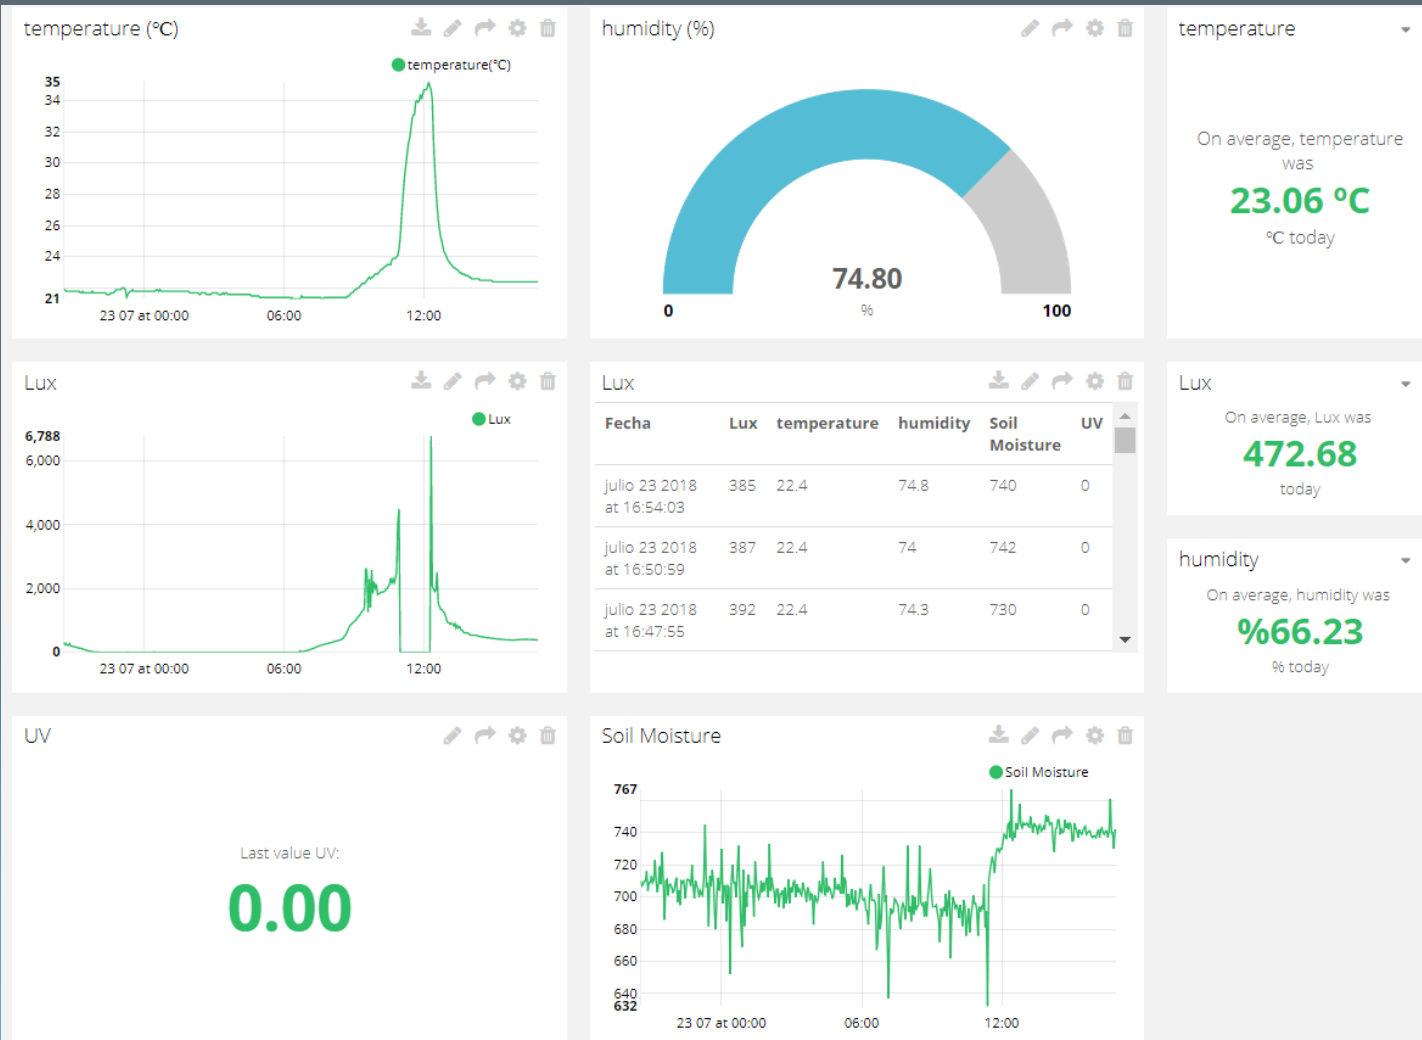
temperature (°C)

temperature(°C)

35
34
32
30
28
26
24
21

23 07 at 00:00
06:00
12:00

humidity (%)

74.80
%
0
100

temperature

On average, temperature was
23.06 °C
°C today

Lux

Lux

6,788
6,000
4,000
2,000
0

23 07 at 00:00
06:00
12:00

Lux

| Fecha | Lux | temperature | humidity | Soil Moisture | UV |
|---|---|---|---|---|---|
| julio 23 2018 at 16:54:03 | 385 | 22.4 | 74.8 | 740 | 0 |
| julio 23 2018 at 16:50:59 | 387 | 22.4 | 74 | 742 | 0 |
| julio 23 2018 at 16:47:55 | 392 | 22.4 | 74.3 | 730 | 0 |

Lux

On average, Lux was
472.68
today

humidity

On average, humidity was
%66.23
% today

UV

Last value UV:
0.00

Soil Moisture

Soil Moisture

767
740
720
700
680
660
640
632

23 07 at 00:00
06:00
12:00